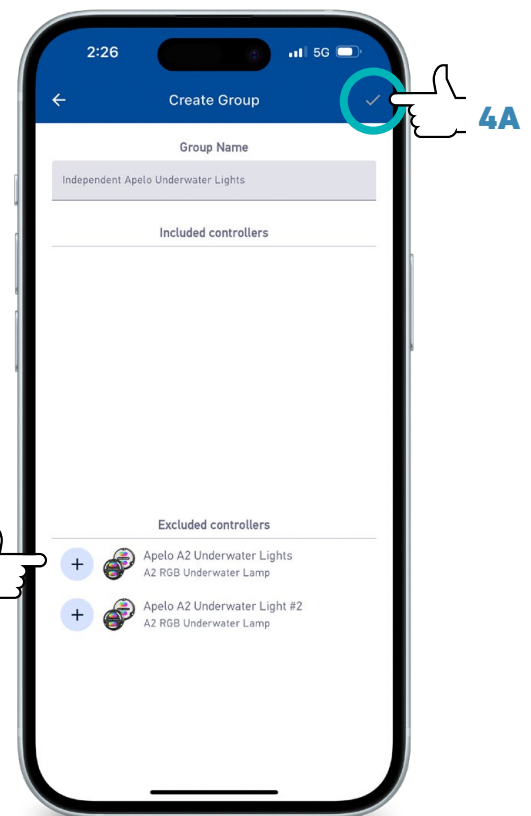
2:26 5G

Create Group

4A

Group Name

Independent Apelo Underwater Lights

Included controllers

Excluded controllers

Apelo A2 Underwater Lights
A2 RGB Underwater Lamp

Apelo A2 Underwater Light #2
A2 RGB Underwater Lamp